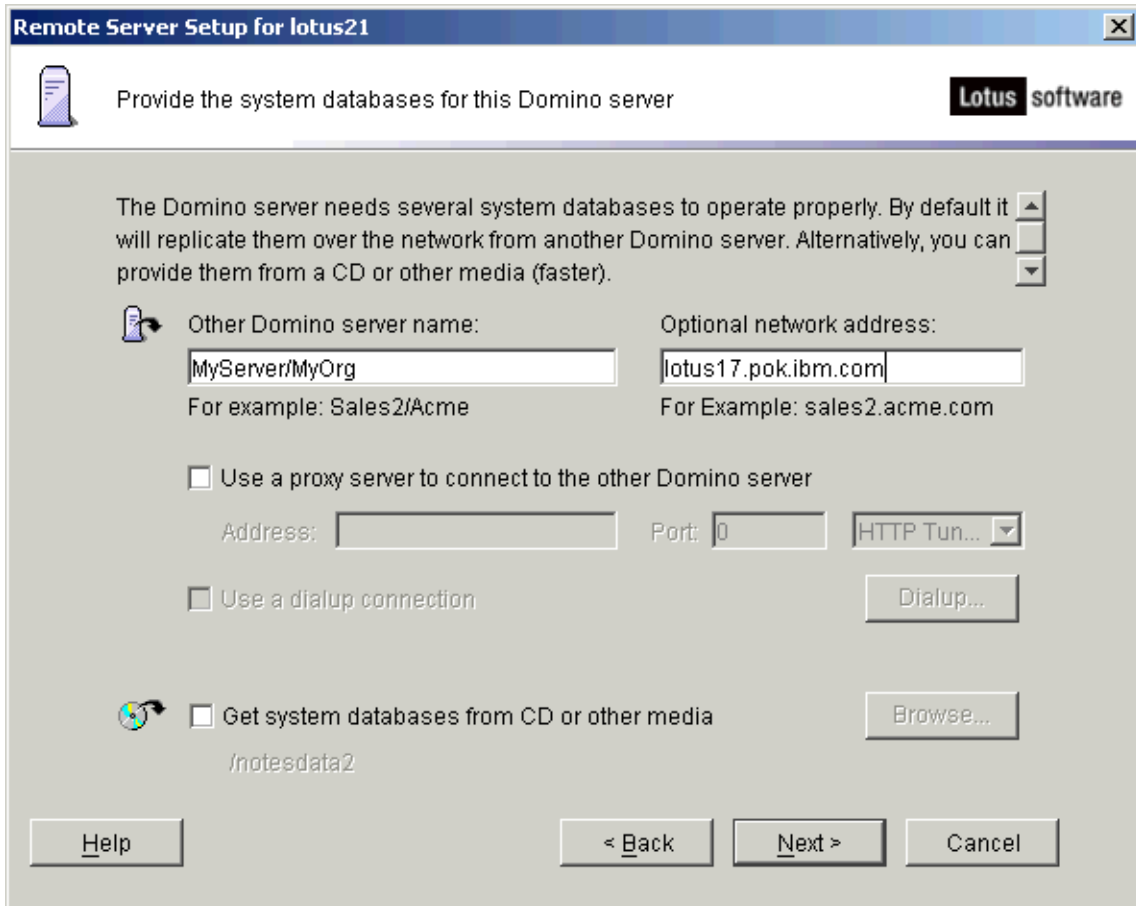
Remote Server Setup for lotus21

Provide the system databases for this Domino server

Lotus software

The Domino server needs several system databases to operate properly. By default it will replicate them over the network from another Domino server. Alternatively, you can provide them from a CD or other media (faster).

Other Domino server name:
MyServer/MyOrg
For example: Sales2/Acme

Optional network address:
lotus17.pok.ibm.com
For Example: sales2.acme.com

Use a proxy server to connect to the other Domino server

Address:
Port: 0
HTTP Tun...

Use a dialup connection
Dialup...

Get system databases from CD or other media
Browse...
/notesdata2

Help
< Back
Next >
Cancel